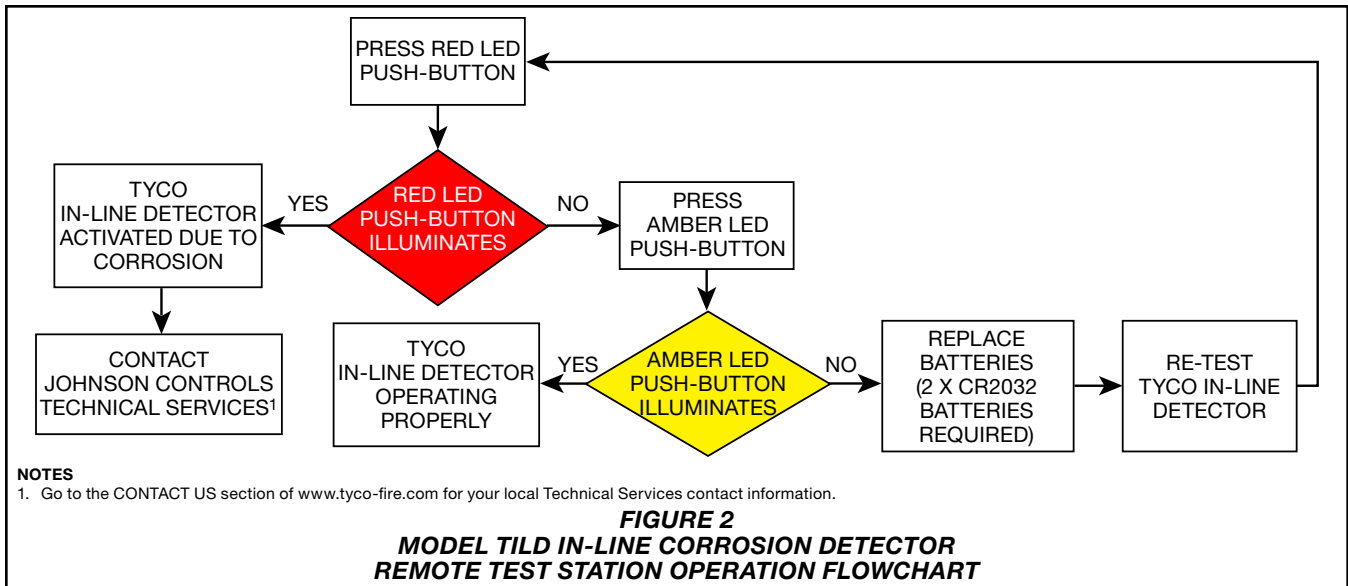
PRESS RED LED PUSH-BUTTON

RED LED PUSH-BUTTON ILLUMINATES

YES

NO

TYCO IN-LINE DETECTOR ACTIVATED DUE TO CORROSION

CONTACT JOHNSON CONTROLS TECHNICAL SERVICES$^1$

PRESS AMBER LED PUSH-BUTTON

AMBER LED PUSH-BUTTON ILLUMINATES

YES

NO

TYCO IN-LINE DETECTOR OPERATING PROPERLY

REPLACE BATTERIES (2 X CR2032 BATTERIES REQUIRED)

RE-TEST TYCO IN-LINE DETECTOR

NOTES
1. Go to the CONTACT US section of www.tyco-fire.com for your local Technical Services contact information.

FIGURE 2
MODEL TILD IN-LINE CORROSION DETECTOR
REMOTE TEST STATION OPERATION FLOWCHART